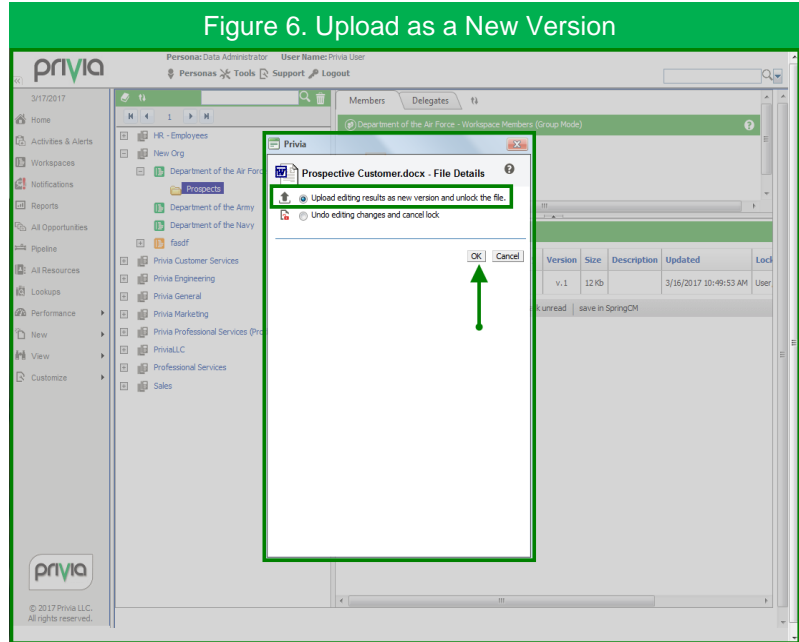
Figure 6. Upload as a New Version

privia

Persona: Data Administrator User Name: Privia User

Personas Tools Support Logout

3/17/2017

Home

Activities & Alerts

Workspaces

Notifications

Reports

All Opportunities

Pipeline

All Resources

Lookups

Performance

New

View

Customize

1

HR - Employees

New Org

Department of the Air Force

Prospects

Department of the Army

Department of the Navy

fasdf

Privia Customer Services

Privia Engineering

Privia General

Privia Marketing

Privia Professional Services (Pro

PriviaLLC

Professional Services

Sales

Members Delegates

Department of the Air Force - Workspace Members (Group Mode)

Privia

Prospective Customer.docx - File Details

Upload editing results as new version and unlock the file.

Undo editing changes and cancel lock

OK Cancel

| Version | Size | Description | Updated | Lock |
|---|---|---|---|---|
| v.1 | 12 Kb | | 3/16/2017 10:49:53 AM | User |

k unread | save in SpringCM

privia

© 2017 Privia LLC. All rights reserved.